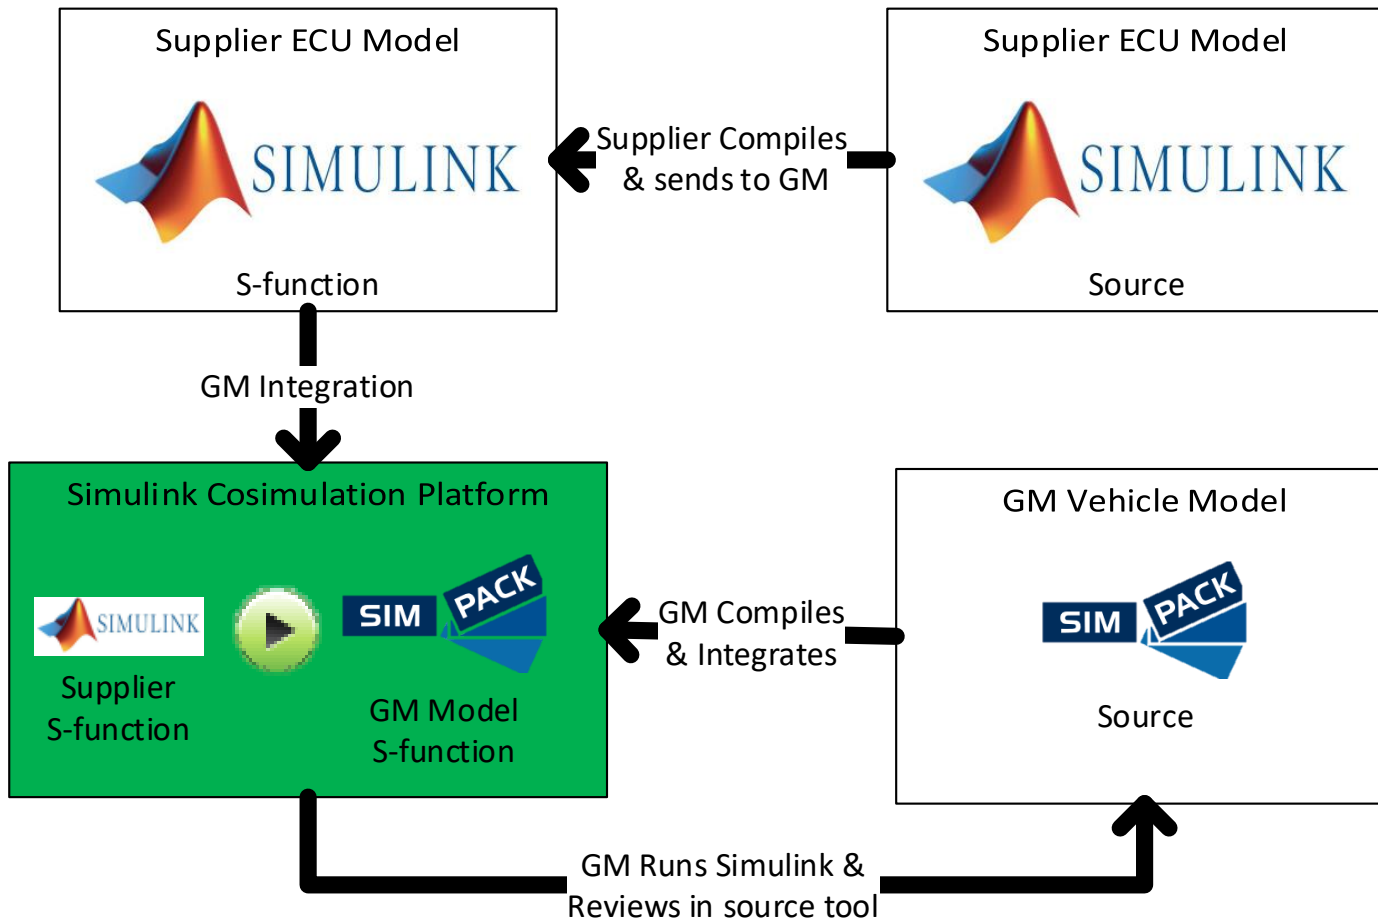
Supplier ECU Model

SIMULINK

S-function

Supplier Compiles & sends to GM

Supplier ECU Model

SIMULINK

Source

GM Integration

Simulink Cosimulation Platform

SIMULINK

Supplier S-function

SIM PACK

GM Model S-function

GM Compiles & Integrates

GM Vehicle Model

SIM PACK

Source

GM Runs Simulink & Reviews in source tool